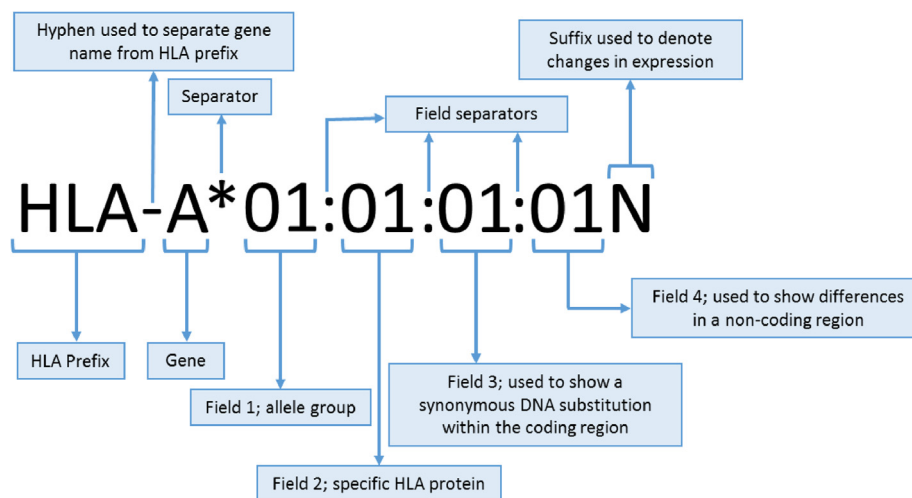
Hyphen used to separate gene name from HLA prefix

Separator

Field separators

Suffix used to denote changes in expression

HLA-A*01:01:01:01N

HLA Prefix

Gene

Field 1; allele group

Field 2; specific HLA protein

Field 3; used to show a synonymous DNA substitution within the coding region

Field 4; used to show differences in a non-coding region